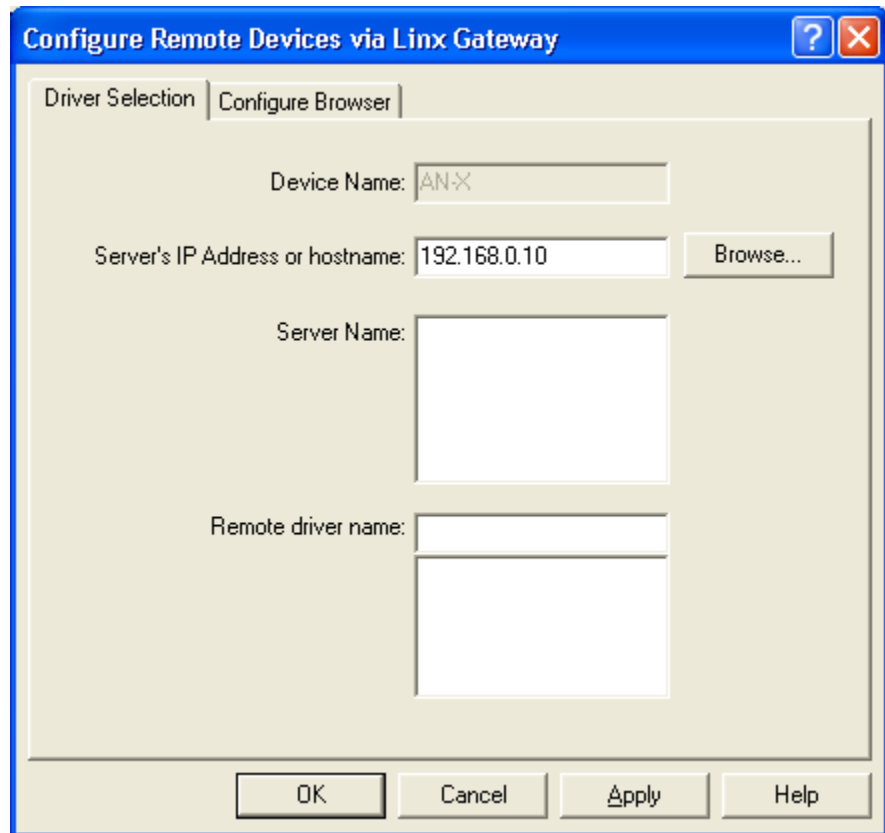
Configure Remote Devices via Linx Gateway

Driver Selection | Configure Browser

Device Name: AN-X

Server's IP Address or hostname: 192.168.0.10

Browse...

Server Name:

Remote driver name:

OK

Cancel

Apply

Help